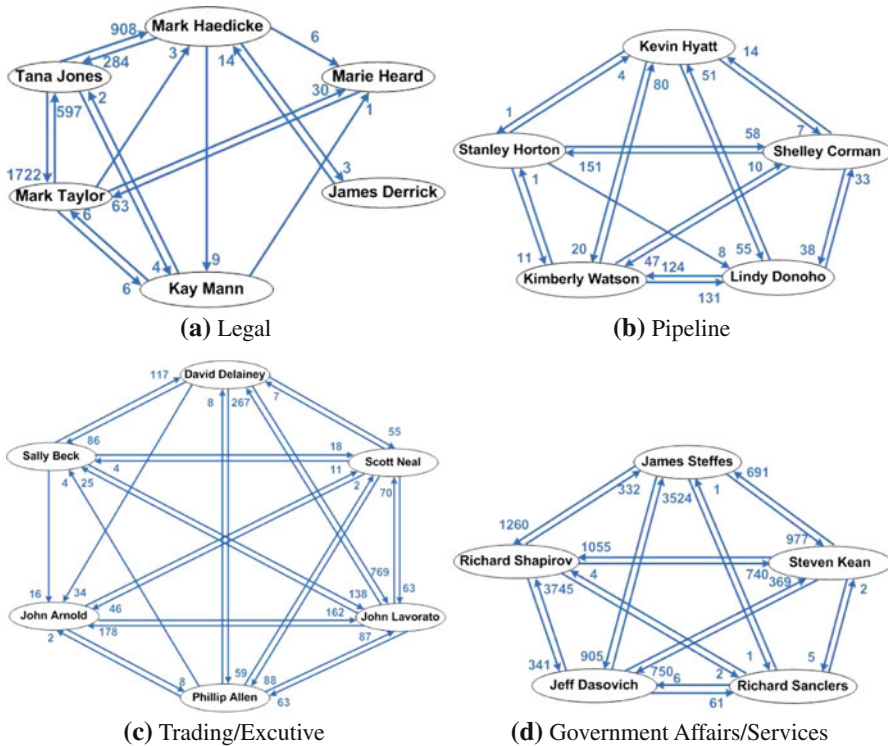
Mark Haedicke
908
6
Tana Jones
284
3
14
Marie Heard
30
597
2
1
1722
Mark Taylor
63
3
James Derrick
6
6
4
9
Kay Mann

(a) Legal

Kevin Hyatt
14
4
80
51
1
7
58
Stanley Horton
Shelley Corman
151
10
1
33
11
20
8
55
38
47
124
Kimberly Watson
Lindy Donoho
131

(b) Pipeline

David Delainey
117
8
267
7
86
55
Sally Beck
18
Scott Neal
4
11
4
25
2
70
769
63
16
34
138
John Arnold
46
162
John Lavorato
178
87
2
8
59
88
Phillip Allen
63

(c) Trading/Excutive

James Steffes
691
332
3524
1
1260
977
Richard Shapirov
1055
Steven Kean
4
740
369
3745
2
905
1
341
750
6
2
5
Jeff Dasovich
Richard Sanclers
61

(d) Government Affairs/Services